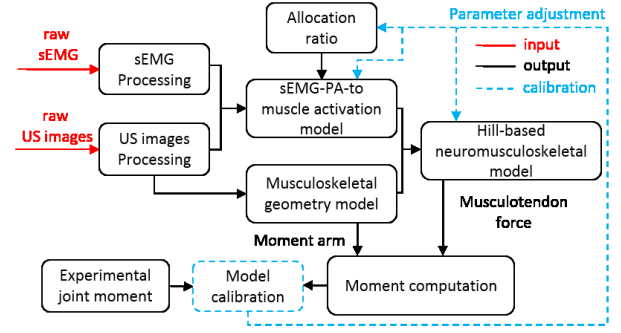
Allocation ratio

Parameter adjustment

input
output
calibration

raw sEMG

sEMG Processing

sEMG-PA-to muscle activation model

raw US images

US images Processing

Hill-based neuromusculoskeletal model

Musculoskeletal geometry model

Musculotendon force

Moment arm

Experimental joint moment

Model calibration

Moment computation